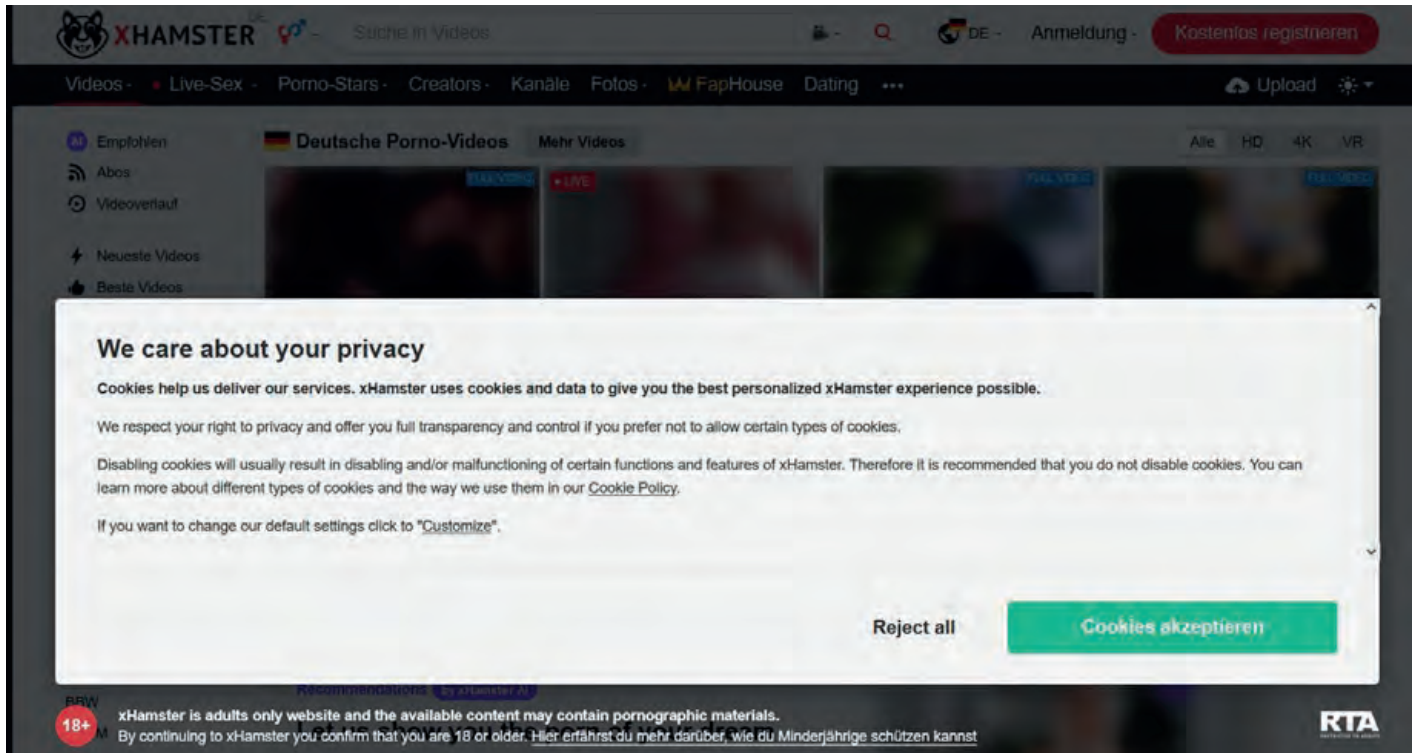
XHAMSTER DE Suche in Videos Q DE Anmeldung Kostenlos registrieren

Videos Live-Sex Porno-Stars Creators Kanäle Fotos FapHouse Dating ••• Upload

AI Empfohlen
Abos
Videoverlauf

Neueste Videos
Beste Videos

Deutsche Porno-Videos Mehr Videos Alle HD 4K VR

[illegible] LIVE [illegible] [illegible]

We care about your privacy

Cookies help us deliver our services. xHamster uses cookies and data to give you the best personalized xHamster experience possible.

We respect your right to privacy and offer you full transparency and control if you prefer not to allow certain types of cookies.

Disabling cookies will usually result in disabling and/or malfunctioning of certain functions and features of xHamster. Therefore it is recommended that you do not disable cookies. You can learn more about different types of cookies and the way we use them in our Cookie Policy.

If you want to change our default settings click to "Customize".

Reject all Cookies akzeptieren

BBW
Recommendations by xHamster AI

18+ xHamster is adults only website and the available content may contain pornographic materials.
By continuing to xHamster you confirm that you are 18 or older. Hier erfährst du mehr darüber, wie du Minderjährige schützen kannst

RTA